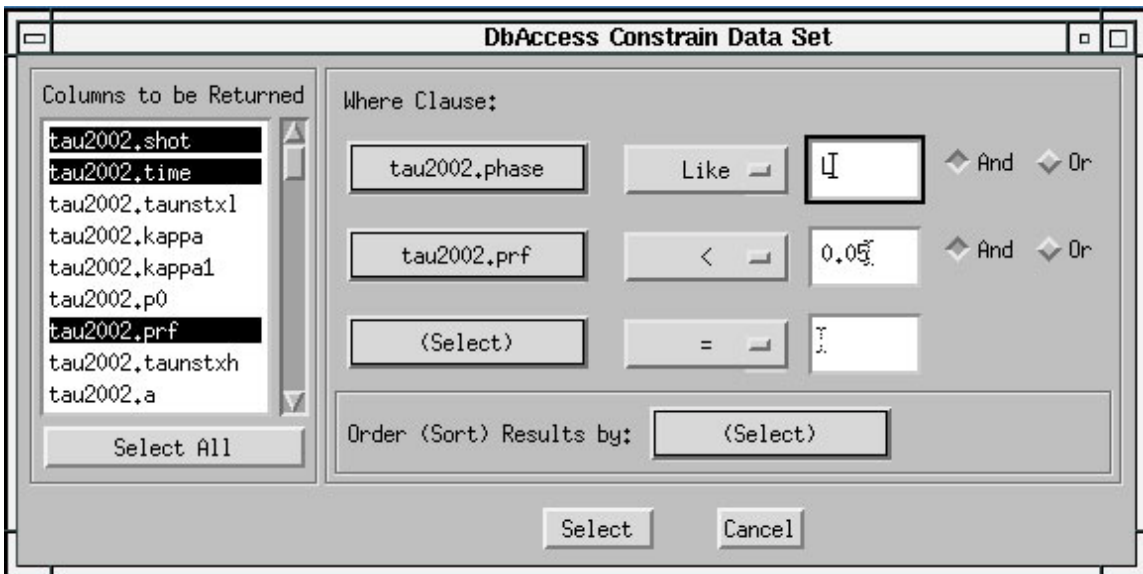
DbAccess Constrain Data Set

Columns to be Returned

tau2002.shot
tau2002.time
tau2002.taunstxl
tau2002.kappa
tau2002.kappa1
tau2002.p0
tau2002.prf
tau2002.taunstxh
tau2002.a

Select All

Where Clause:

tau2002.phase
Like
L
And
Or

tau2002.prf
<
0.05
And
Or

(Select)
=

Order (Sort) Results by:
(Select)

Select
Cancel